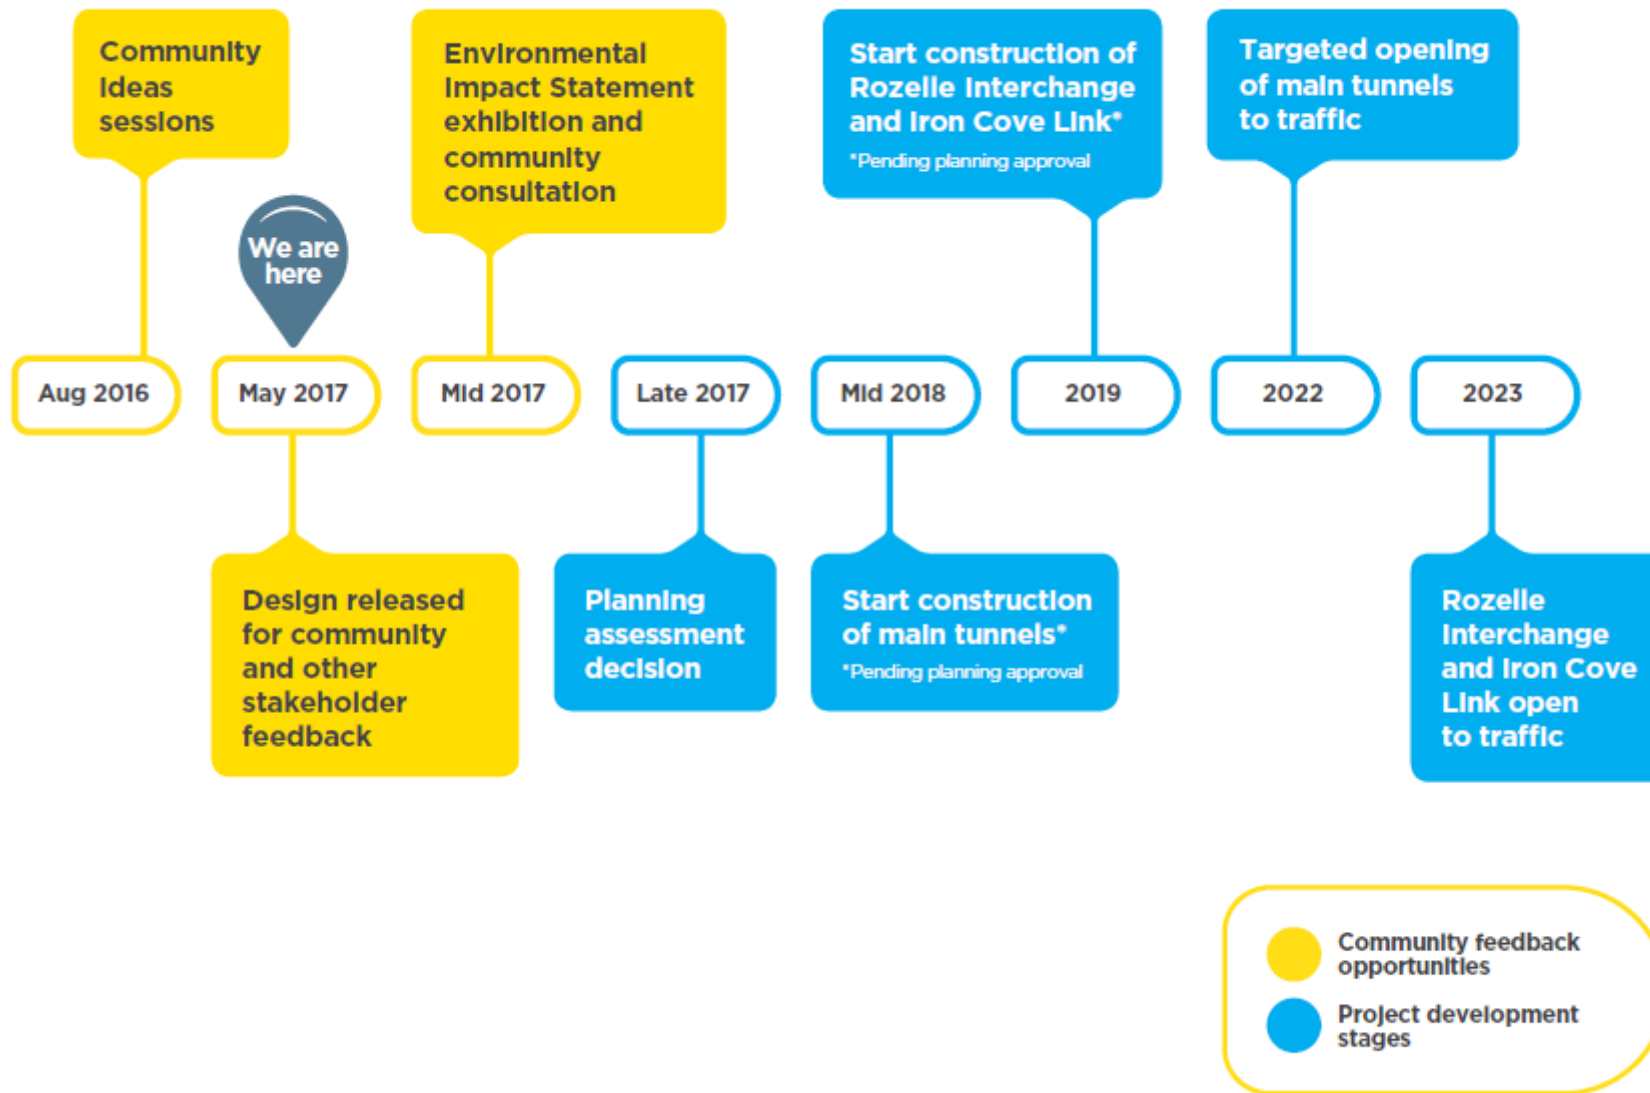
Community ideas sessions

Environmental Impact Statement exhibition and community consultation

Start construction of Rozelle Interchange and Iron Cove Link*
*Pending planning approval

Targeted opening of main tunnels to traffic

We are here

Aug 2016

May 2017

Mid 2017

Late 2017

Mid 2018

2019

2022

2023

Design released for community and other stakeholder feedback

Planning assessment decision

Start construction of main tunnels*
*Pending planning approval

Rozelle Interchange and Iron Cove Link open to traffic

Community feedback opportunities

Project development stages